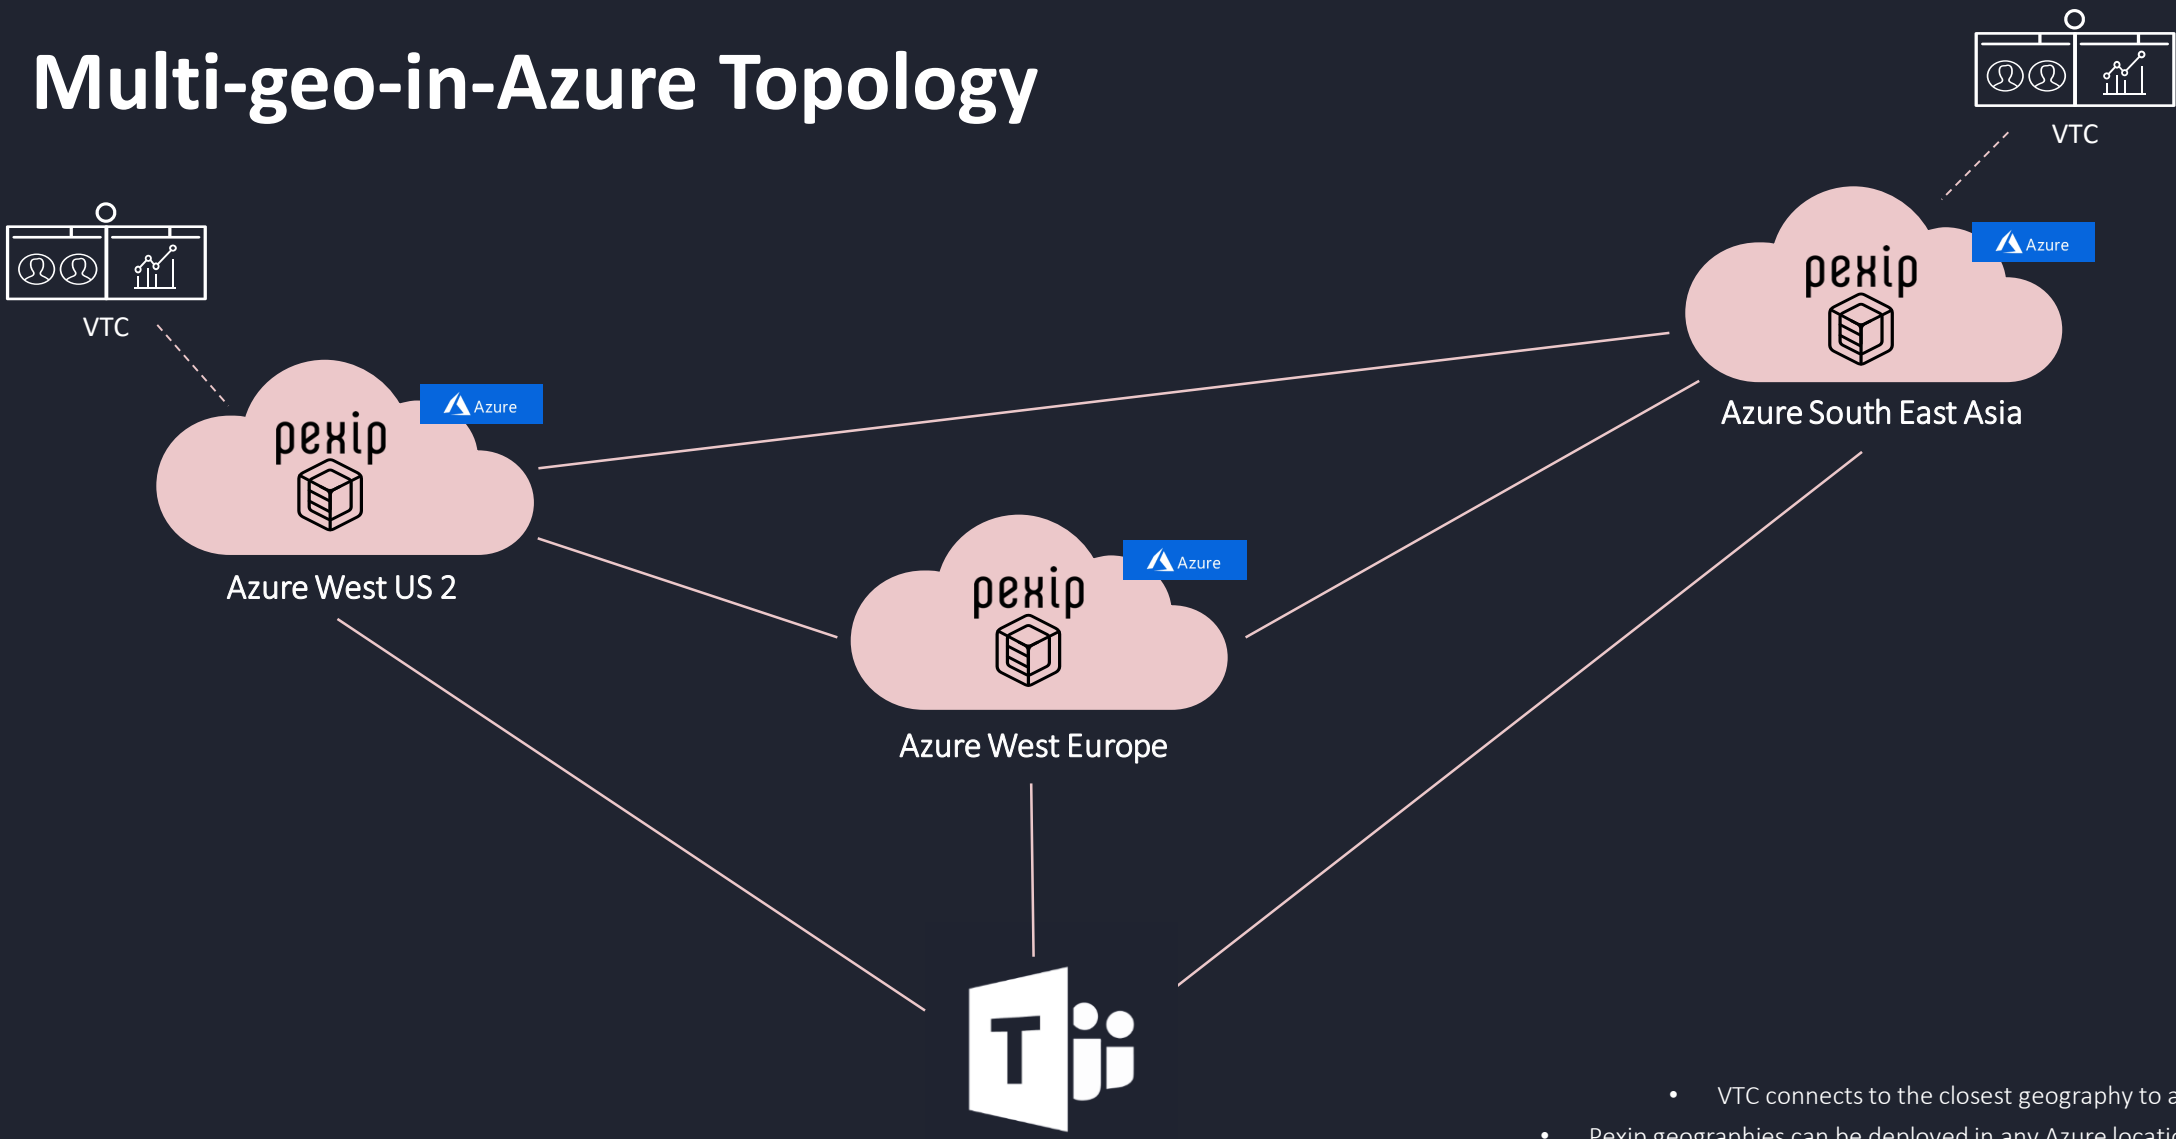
Multi-geo-in-Azure Topology

VTC

VTC

pexip

Azure

Azure South East Asia

pexip

Azure

Azure West US 2

pexip

Azure

Azure West Europe

T

• VTC connects to the closest geography to a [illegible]

• Pexip geographies can be deployed in any Azure locati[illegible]